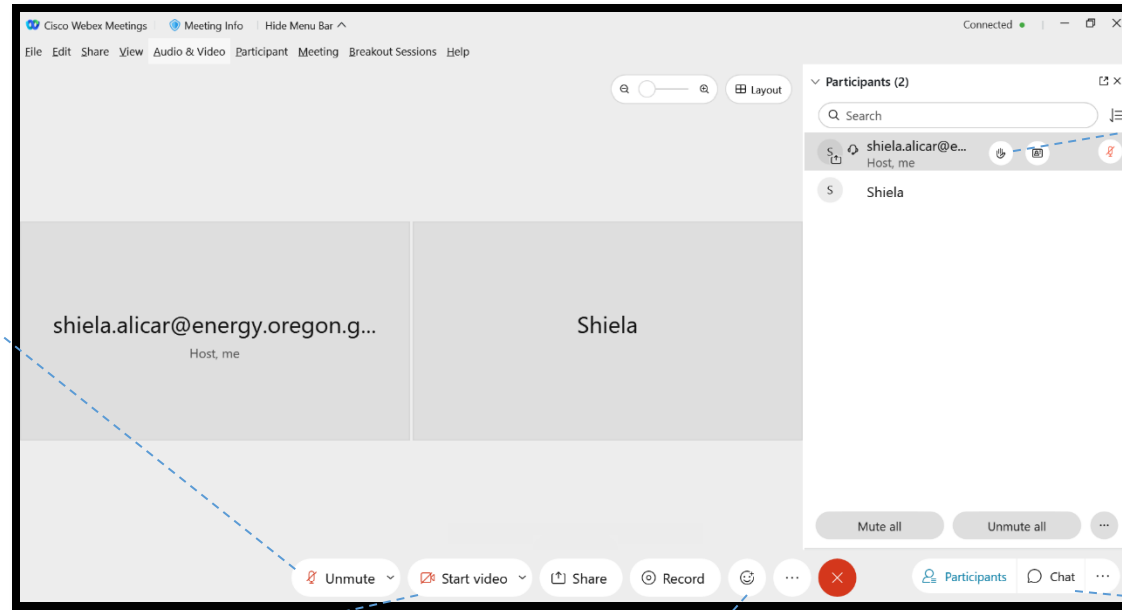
Cisco Webex Meetings | Meeting Info | Hide Menu Bar ^

Connected •

File Edit Share View Audio & Video Participant Meeting Breakout Sessions Help

Layout

Participants (2)

Search

shiela.alicar@e...
Host, me

Shiela

shiela.alicar@energy.oregon.g...
Host, me

Shiela

Mute all

Unmute all

Unmute

Start video

Share

Record

Participants

Chat